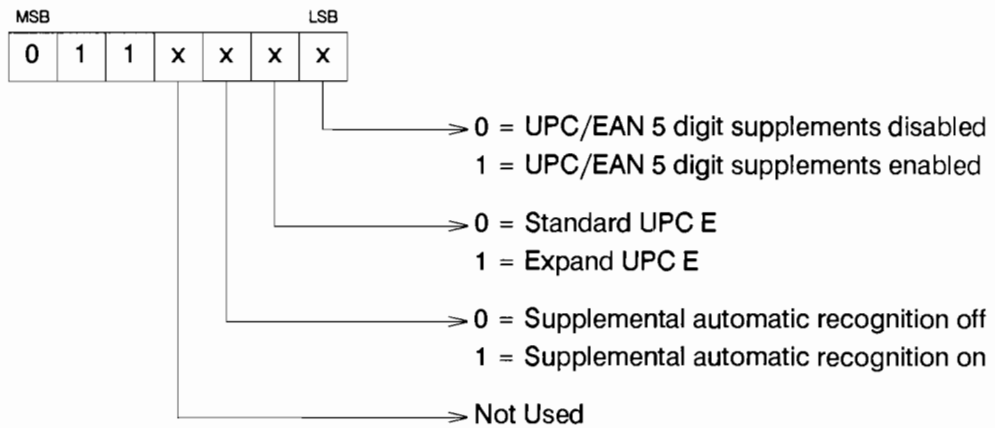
MSB LSB

| 0 | 1 | 1 | x | x | x | x |
|---|---|---|---|---|---|---|

0 = UPC/EAN 5 digit supplements disabled
1 = UPC/EAN 5 digit supplements enabled

0 = Standard UPC E
1 = Expand UPC E

0 = Supplemental automatic recognition off
1 = Supplemental automatic recognition on

Not Used